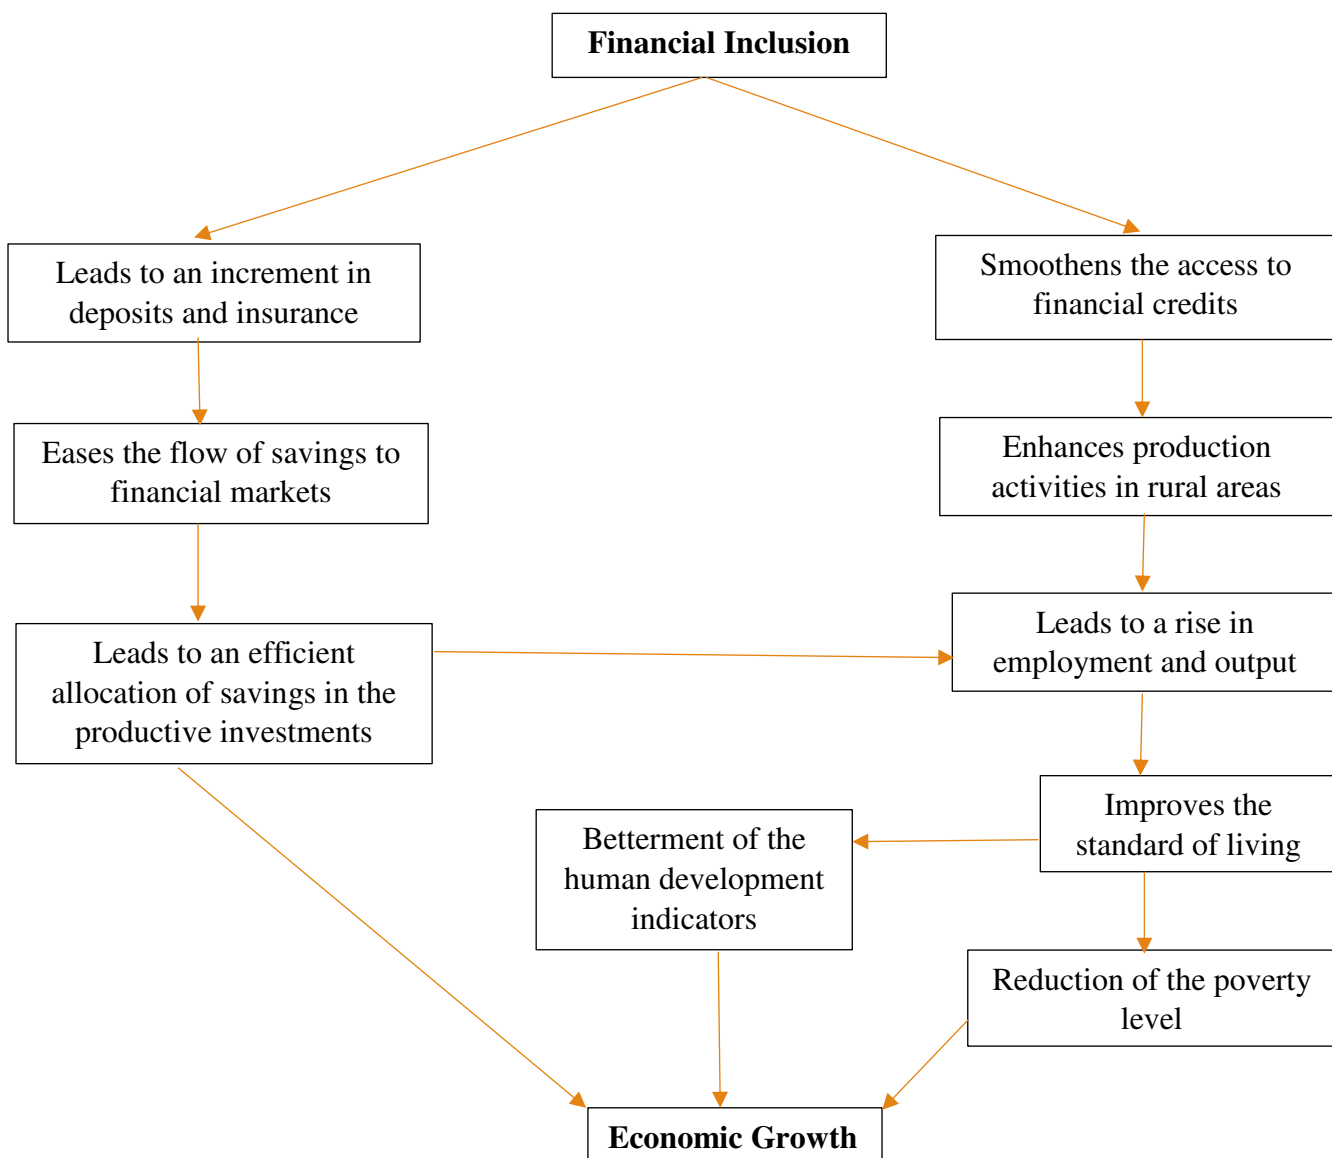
Financial Inclusion

Leads to an increment in deposits and insurance

Eases the flow of savings to financial markets

Leads to an efficient allocation of savings in the productive investments

Smoothens the access to financial credits

Enhances production activities in rural areas

Leads to a rise in employment and output

Improves the standard of living

Betterment of the human development indicators

Reduction of the poverty level

Economic Growth